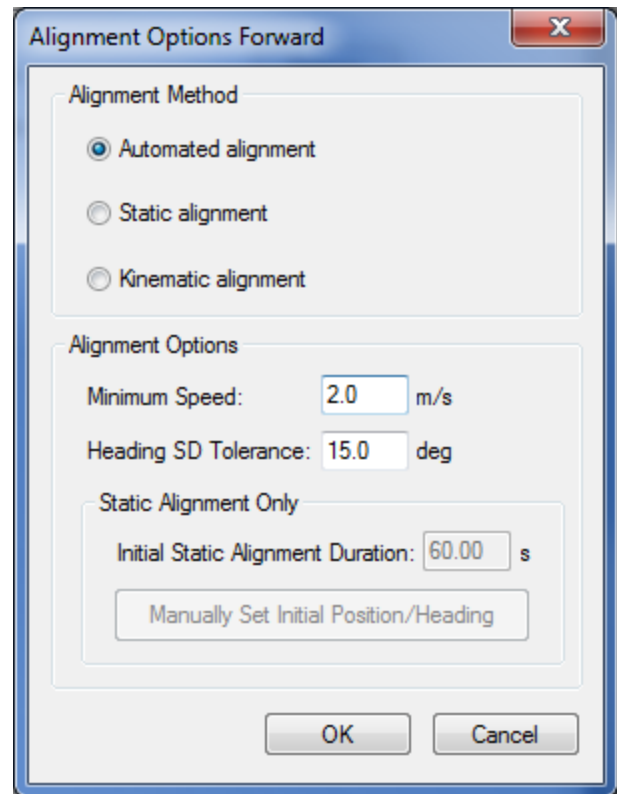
Alignment Options Forward

Alignment Method

Automated alignment

Static alignment

Kinematic alignment

Alignment Options

Minimum Speed: 2.0 m/s

Heading SD Tolerance: 15.0 deg

Static Alignment Only

Initial Static Alignment Duration: 60.00 s

Manually Set Initial Position/Heading

OK

Cancel